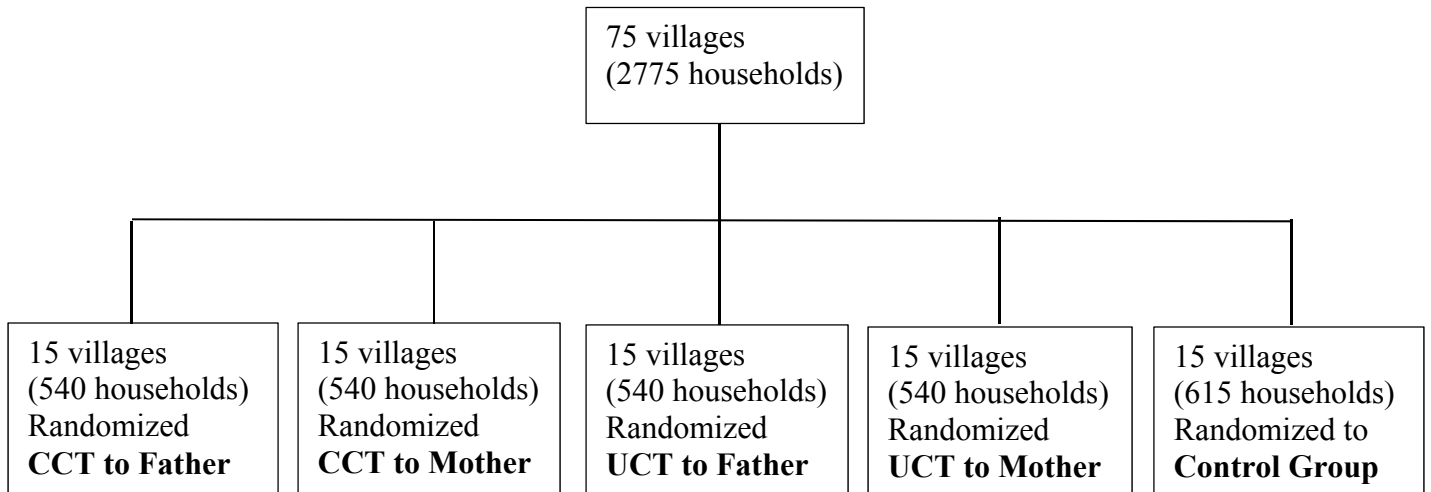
75 villages
(2775 households)

15 villages
(540 households)
Randomized
**CCT to Father**

15 villages
(540 households)
Randomized
**CCT to Mother**

15 villages
(540 households)
Randomized
**UCT to Father**

15 villages
(540 households)
Randomized
**UCT to Mother**

15 villages
(615 households)
Randomized to
**Control Group**